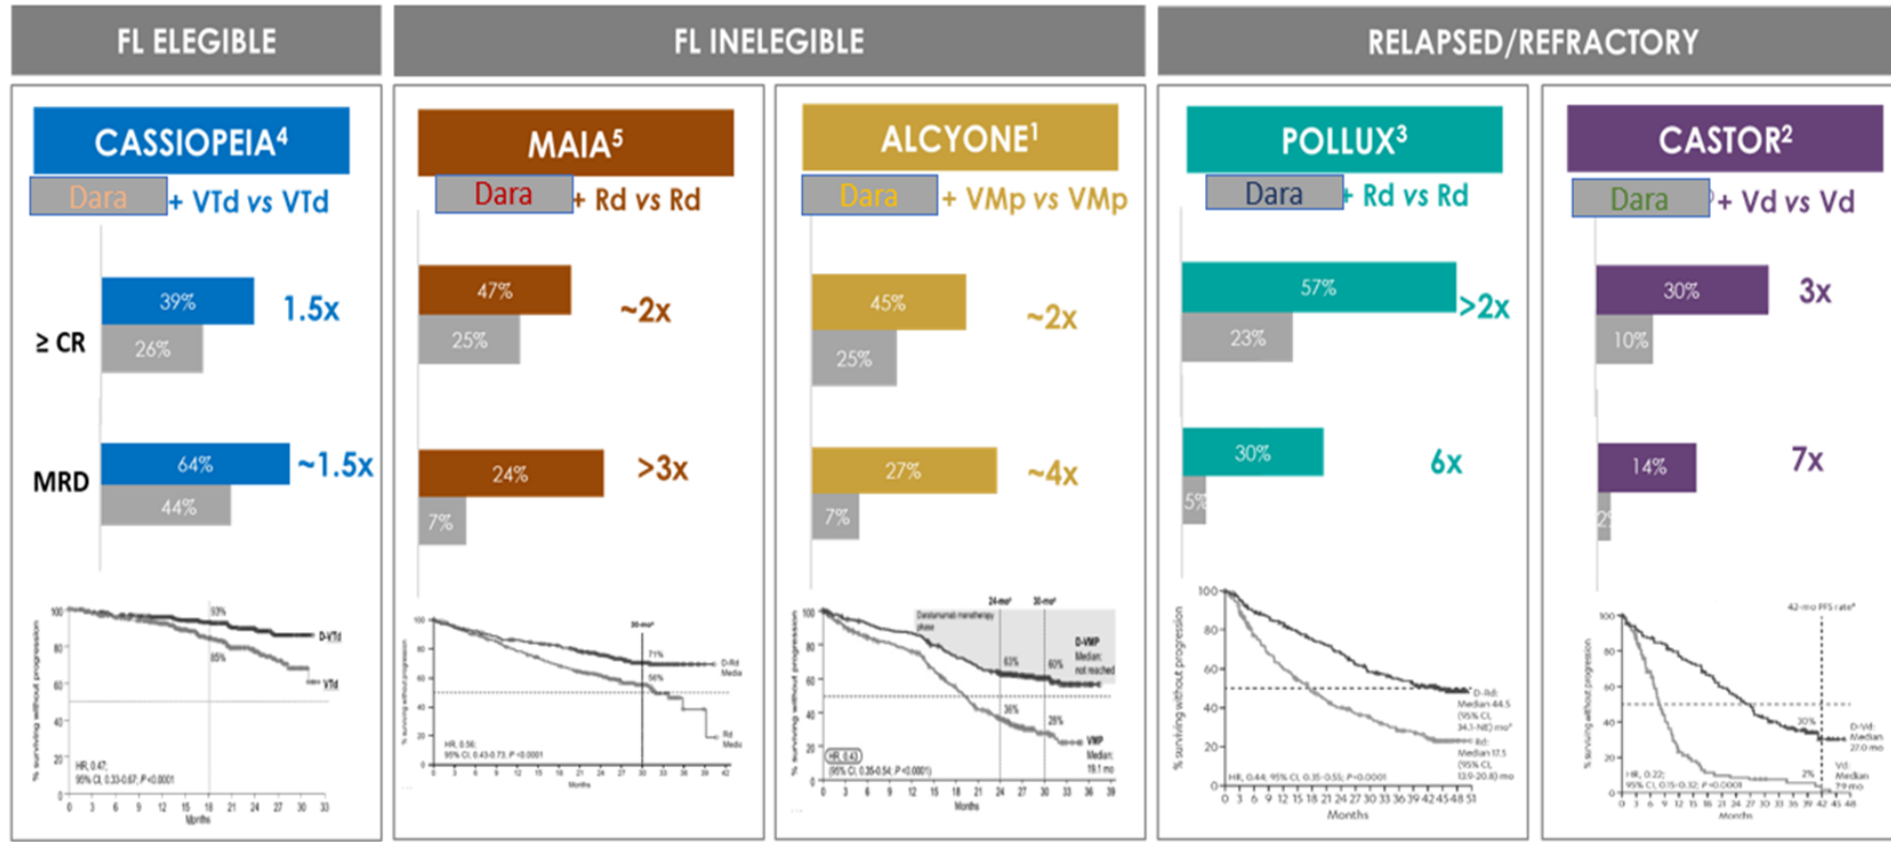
FL ELEGIBLE

FL INELEGIBLE

RELAPSED/REFRACTORY

CASSIOPEIA$^4$

Dara + VTd vs VTd

≥ CR

39%

26%

1.5x

MRD

64%

44%

~1.5x

HR, 0.47; 95% CI, 0.33-0.67; P<0.0001

93%

85%

D-VTd

VTd

% surviving without progression

Months

MAIA$^5$

Dara + Rd vs Rd

47%

25%

~2x

24%

7%

>3x

HR, 0.56; 95% CI, 0.43-0.73; P<0.0001

30-mo

71%

56%

D-Rd Median

Rd Median

% surviving without progression

Months

ALCYONE$^1$

Dara + VMp vs VMp

45%

25%

~2x

27%

7%

~4x

Daratumumab monotherapy phase

24-mo

30-mo

63%

60%

36%

28%

D-VMP Median: not reached

VMP Median: 19.1 mo

HR, 0.43

95% CI, 0.35-0.54; P<0.0001

% surviving without progression

Months

POLLUX$^3$

Dara + Rd vs Rd

57%

23%

>2x

30%

5%

6x

D-Rd: Median 44.5 (95% CI, 34.1-NE) mo

Rd: Median 17.5 (95% CI, 13.9-20.8) mo

HR, 0.44; 95% CI, 0.35-0.55; P<0.0001

% surviving without progression

Months

CASTOR$^2$

Dara + Vd vs Vd

30%

10%

3x

14%

2%

7x

42-mo PFS rate

30%

2%

D-Vd: Median 27.0 mo

Vd: Median 7.9 mo

HR, 0.22; 95% CI, 0.15-0.32; P<0.0001

% surviving without progression

Months